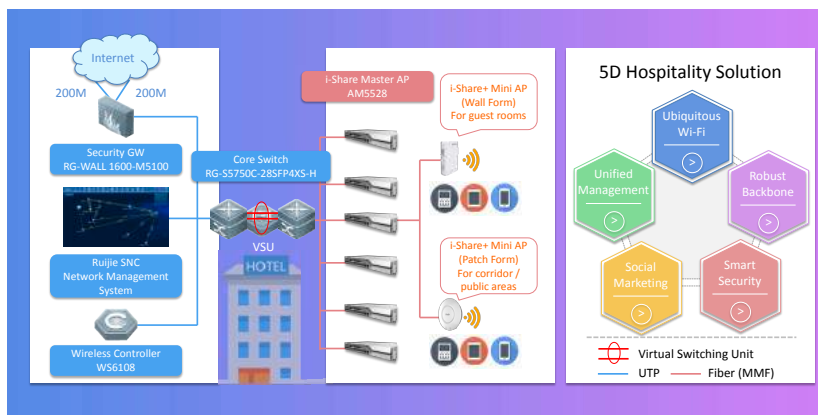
Internet

200M

200M

Security GW
RG-WALL 1600-M5100

Core Switch
RG-S5750C-28SFP4XS-H

VSU

HOTEL

Ruijie SNC
Network Management
System

Wireless Controller
WS6108

i-Share Master AP
AM5528

i-Share+ Mini AP
(Wall Form)
For guest rooms

i-Share+ Mini AP
(Patch Form)
For corridor /
public areas

5D Hospitality Solution

Ubiquitous
Wi-Fi

Unified
Management

Robust
Backbone

Social
Marketing

Smart
Security

Virtual Switching Unit

UTP

Fiber (MMF)